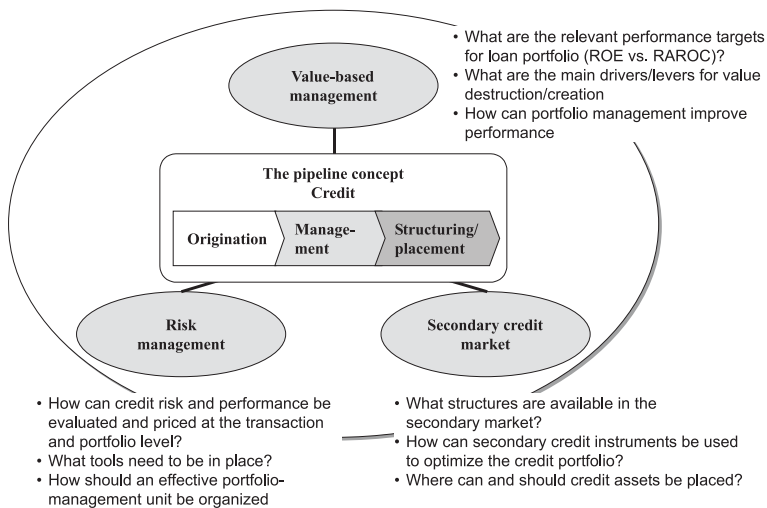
• What are the relevant performance targets for loan portfolio (ROE vs. RAROC)?
• What are the main drivers/levers for value destruction/creation
• How can portfolio management improve performance

Value-based management

The pipeline concept
Credit

Origination

Management

Structuring/placement

Risk management

Secondary credit market

• How can credit risk and performance be evaluated and priced at the transaction and portfolio level?
• What tools need to be in place?
• How should an effective portfolio-management unit be organized

• What structures are available in the secondary market?
• How can secondary credit instruments be used to optimize the credit portfolio?
• Where can and should credit assets be placed?